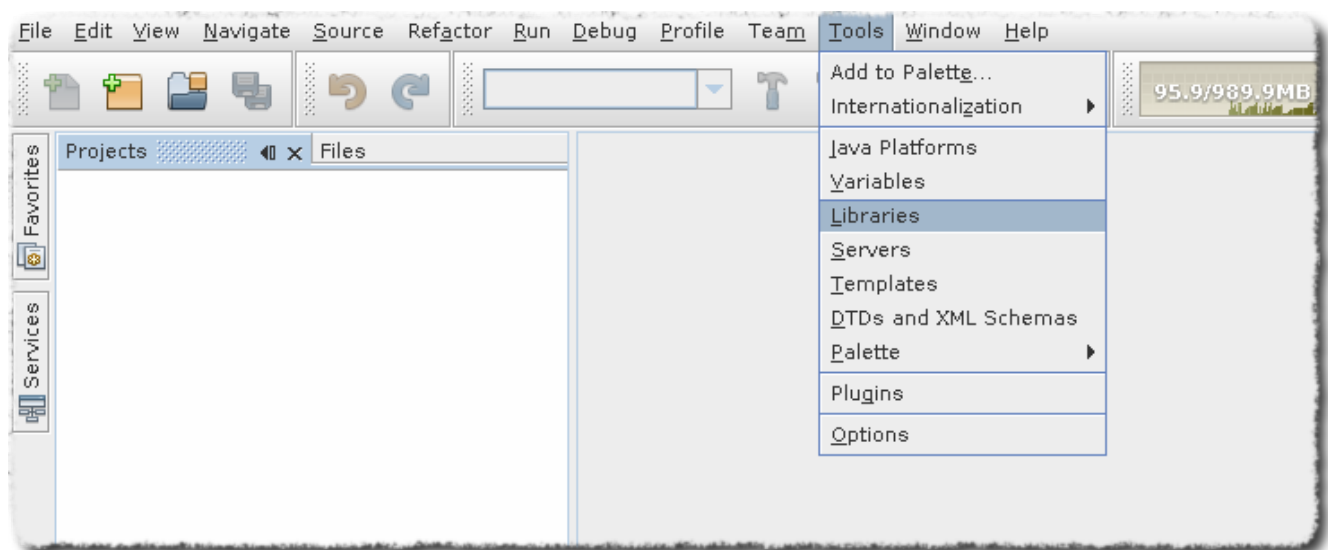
File Edit View Navigate Source Refactor Run Debug Profile Team Tools Window Help

95.9/989.9MB

Favorites

Services

Projects Files

Add to Palette...
Internationalization
Java Platforms
Variables
Libraries
Servers
Templates
DTDs and XML Schemas
Palette
Plugins
Options